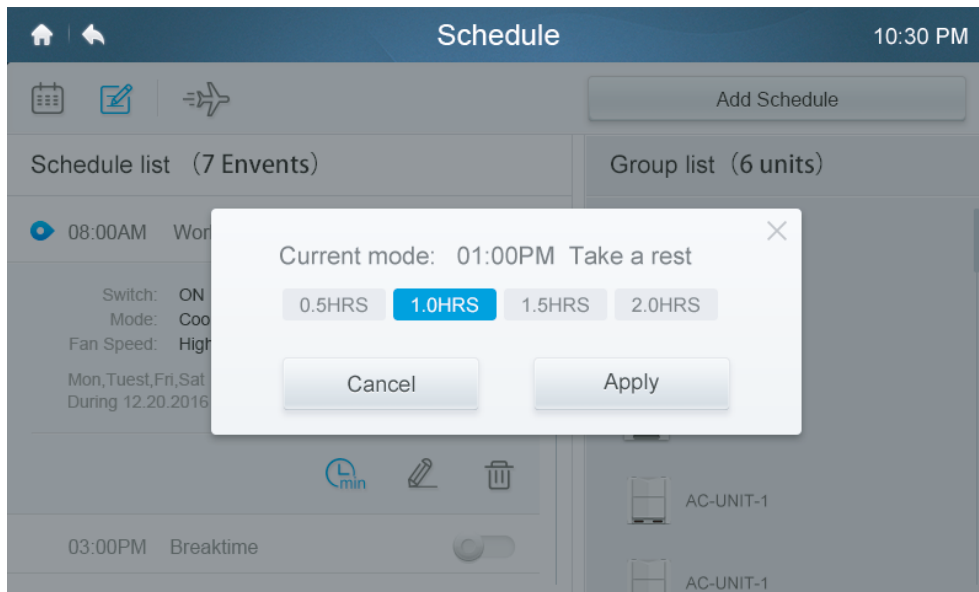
Schedule

10:30 PM

Add Schedule

Schedule list （7 Envents）

Group list（6 units）

08:00AM Wor

Switch: ON
Mode: Coo
Fan Speed: High

Mon,Tuest,Fri,Sat
During 12.20.2016

Current mode: 01:00PM Take a rest

0.5HRS 1.0HRS 1.5HRS 2.0HRS

Cancel

Apply

min

AC-UNIT-1

03:00PM Breaktime

AC-UNIT-1